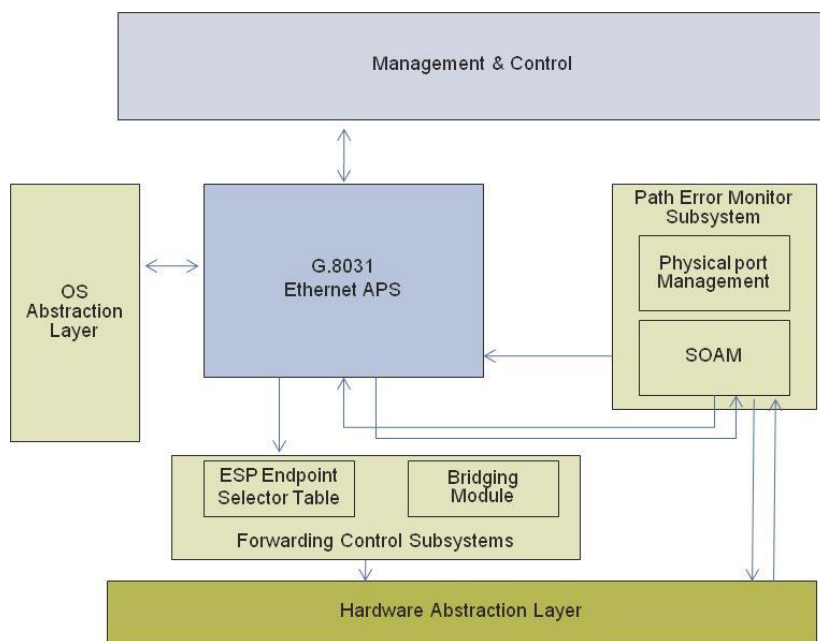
Management & Control

OS Abstraction Layer

G.8031 Ethernet APS

Path Error Monitor Subsystem

Physical port Management

SOAM

ESP Endpoint Selector Table

Bridging Module

Forwarding Control Subsystems

Hardware Abstraction Layer